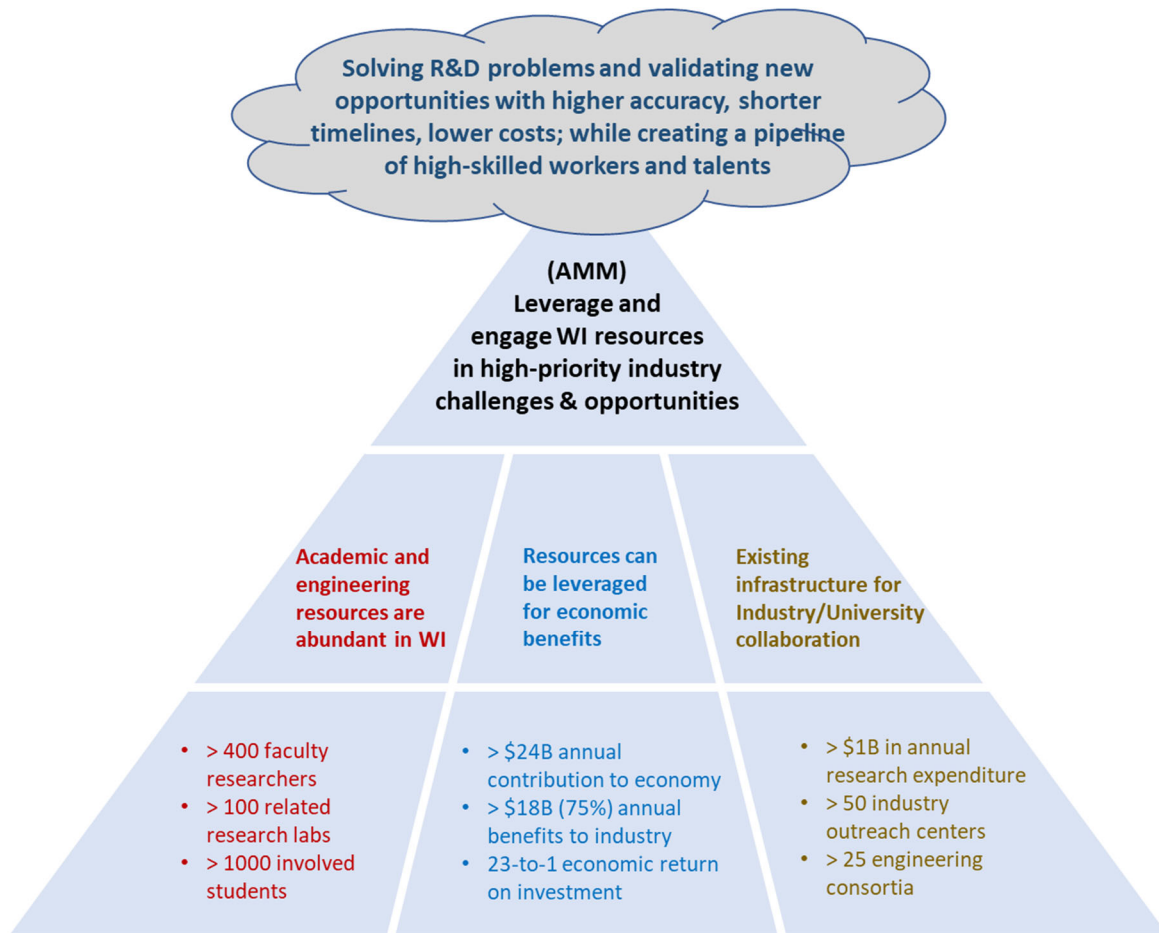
Solving R&D problems and validating new opportunities with higher accuracy, shorter timelines, lower costs; while creating a pipeline of high-skilled workers and talents

(AMM)
Leverage and engage WI resources in high-priority industry challenges & opportunities

Academic and engineering resources are abundant in WI

Resources can be leveraged for economic benefits

Existing infrastructure for Industry/University collaboration

• > 400 faculty researchers
• > 100 related research labs
• > 1000 involved students

• > \$24B annual contribution to economy
• > \$18B (75%) annual benefits to industry
• 23-to-1 economic return on investment

• > \$1B in annual research expenditure
• > 50 industry outreach centers
• > 25 engineering consortia